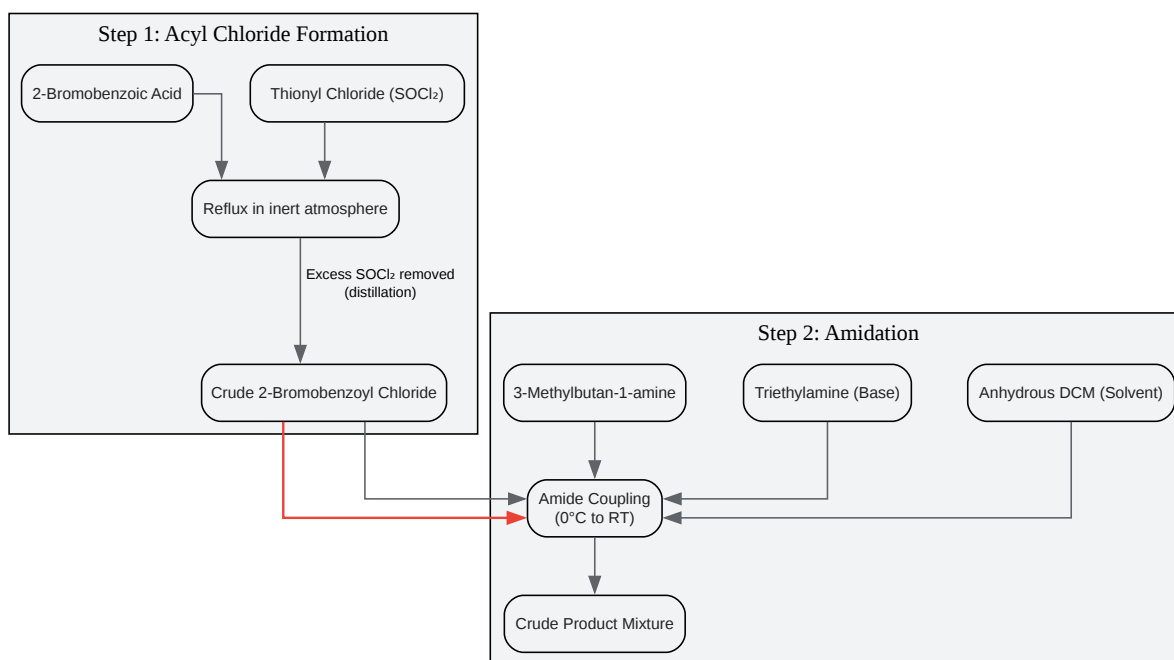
Step 1: Acyl Chloride Formation

2-Bromobenzoic Acid

Thionyl Chloride ($SOCl_2$)

Reflux in inert atmosphere

Excess $SOCl_2$ removed (distillation)

Crude 2-Bromobenzoyl Chloride

Step 2: Amidation

3-Methylbutan-1-amine

Triethylamine (Base)

Anhydrous DCM (Solvent)

Amide Coupling (0°C to RT)

Crude Product Mixture